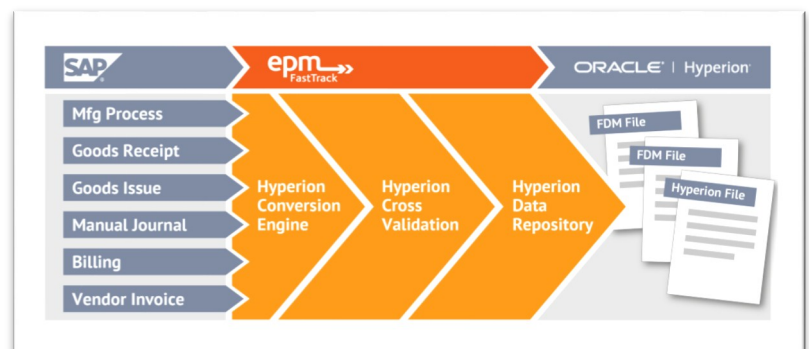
SAP

epm FastTrack

ORACLE | Hyperion

Mfg Process

Goods Receipt

Goods Issue

Manual Journal

Billing

Vendor Invoice

Hyperion Conversion Engine

Hyperion Cross Validation

Hyperion Data Repository

FDM File

FDM File

Hyperion File